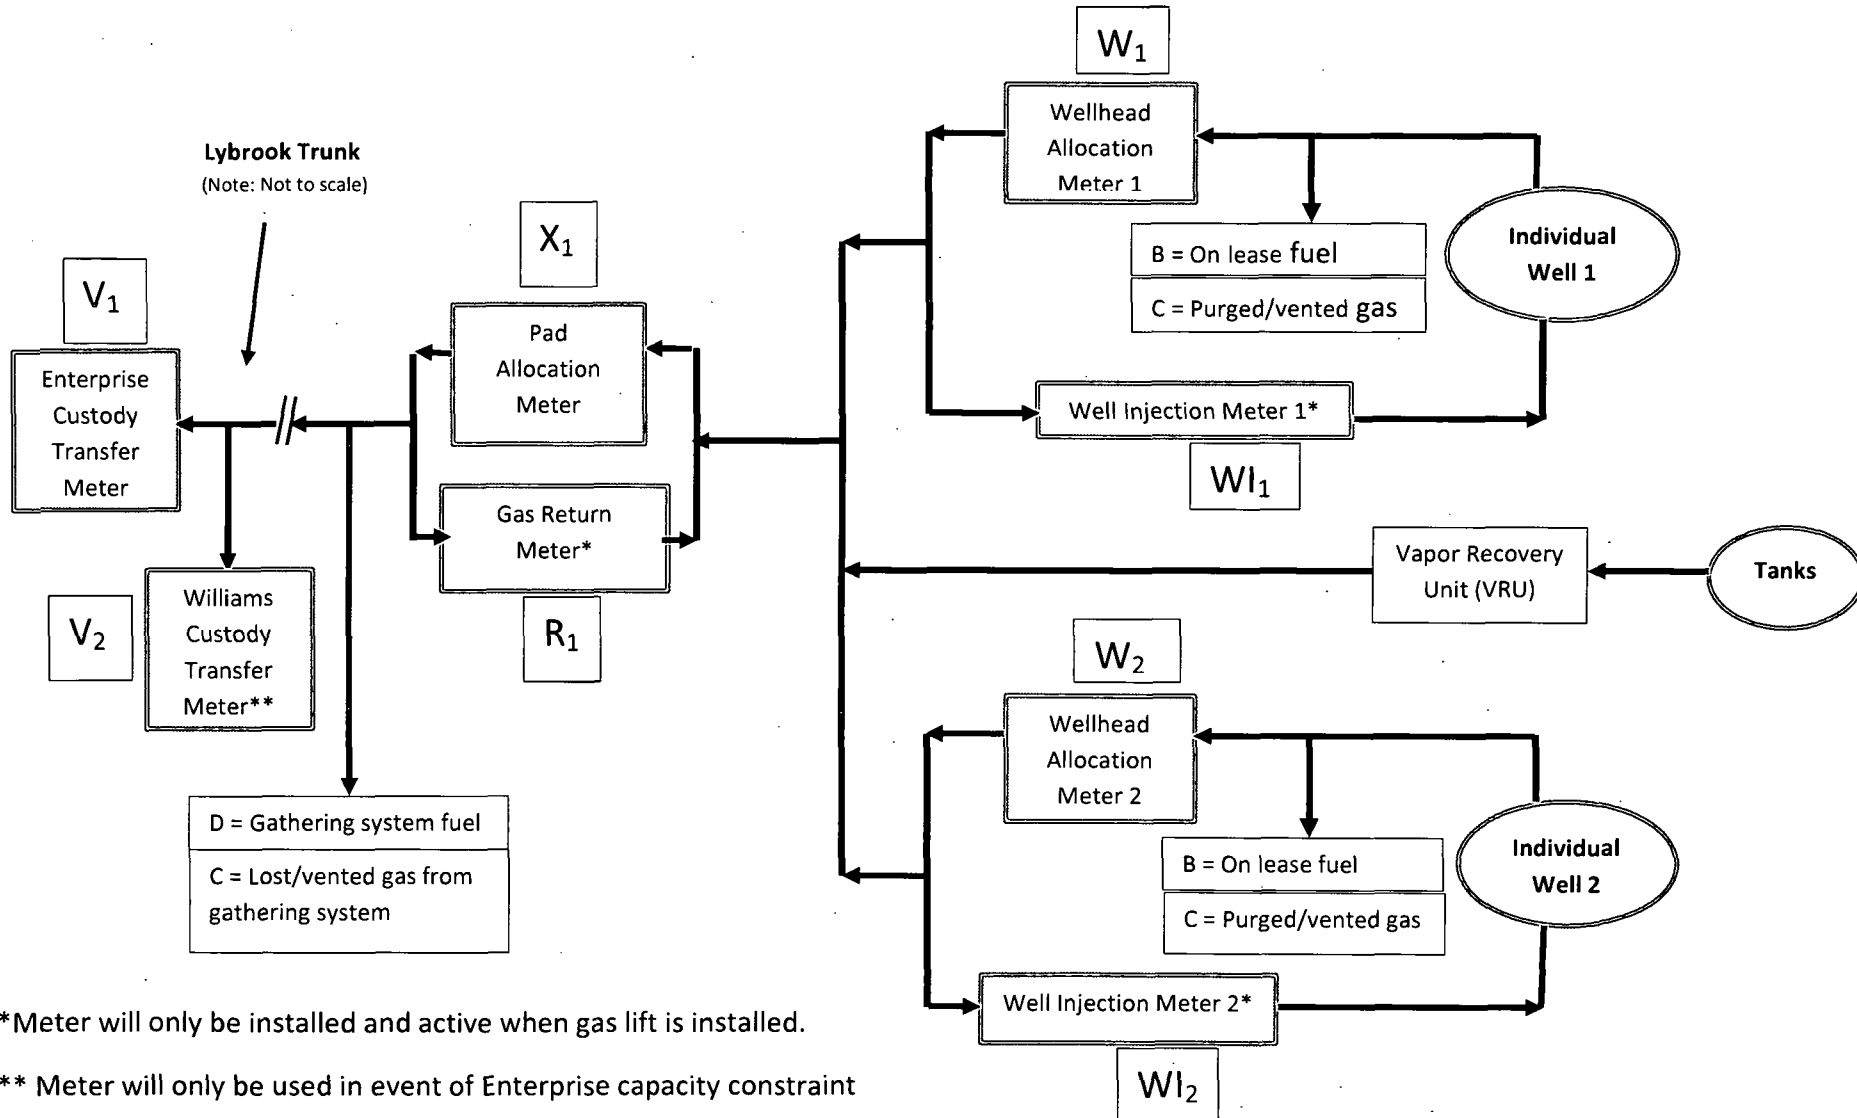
Lybrook Trunk
(Note: Not to scale)

$V_1$

Enterprise Custody Transfer Meter

$V_2$

Williams Custody Transfer Meter**

D = Gathering system fuel

C = Lost/vented gas from gathering system

$X_1$

Pad Allocation Meter

Gas Return Meter*

$R_1$

$W_1$

Wellhead Allocation Meter 1

B = On lease fuel

C = Purged/vented gas

Individual Well 1

Well Injection Meter 1*

$WI_1$

Vapor Recovery Unit (VRU)

Tanks

$W_2$

Wellhead Allocation Meter 2

B = On lease fuel

C = Purged/vented gas

Individual Well 2

Well Injection Meter 2*

$WI_2$

*Meter will only be installed and active when gas lift is installed.

** Meter will only be used in event of Enterprise capacity constraint